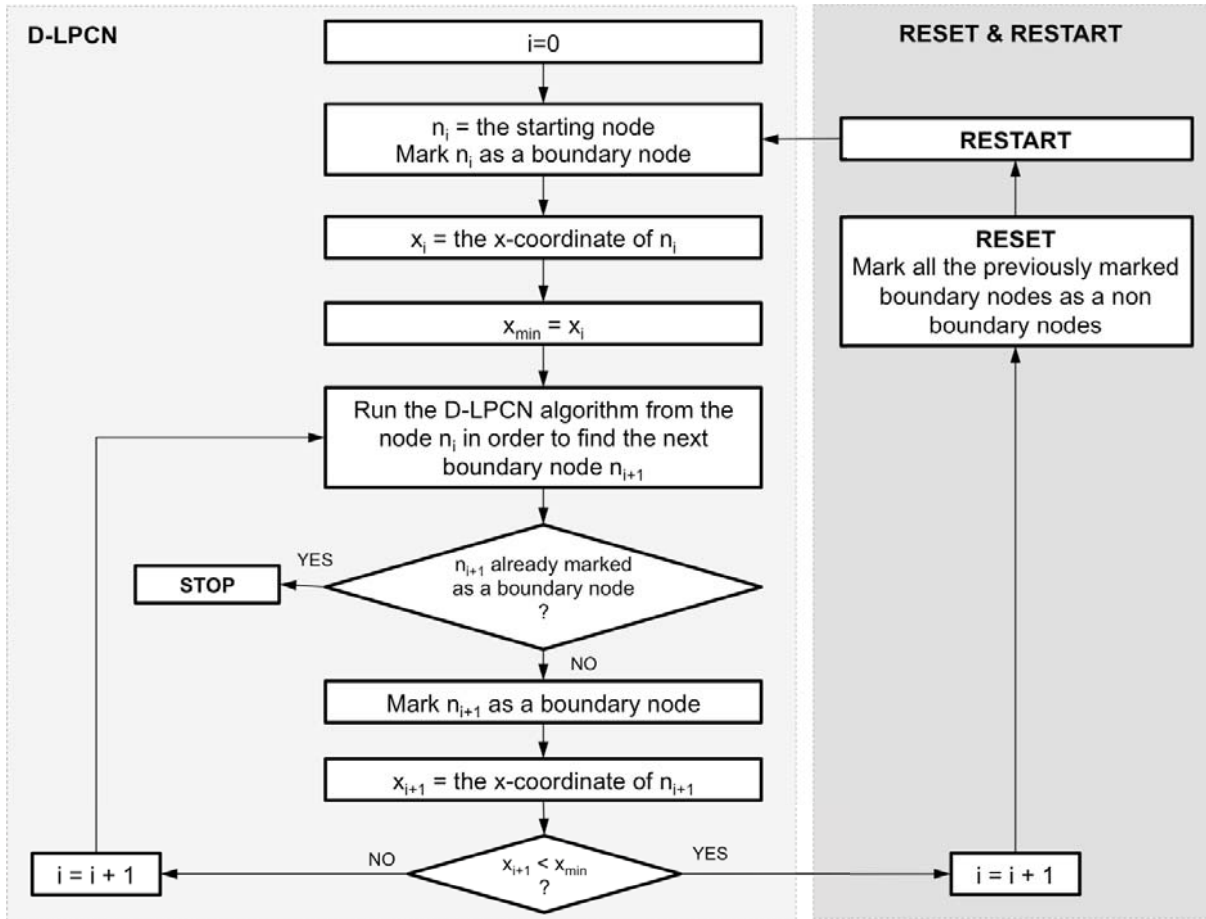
D-LPCN

RESET & RESTART

i=0

$n_i$ = the starting node
Mark $n_i$ as a boundary node

RESTART

$x_i$ = the x-coordinate of $n_i$

RESET
Mark all the previously marked boundary nodes as a non boundary nodes

$x_{min} = x_i$

Run the D-LPCN algorithm from the node $n_i$ in order to find the next boundary node $n_{i+1}$

YES

STOP

$n_{i+1}$ already marked as a boundary node ?

NO

Mark $n_{i+1}$ as a boundary node

$x_{i+1}$ = the x-coordinate of $n_{i+1}$

i = i + 1

NO

$x_{i+1} < x_{min}$ ?

YES

i = i + 1